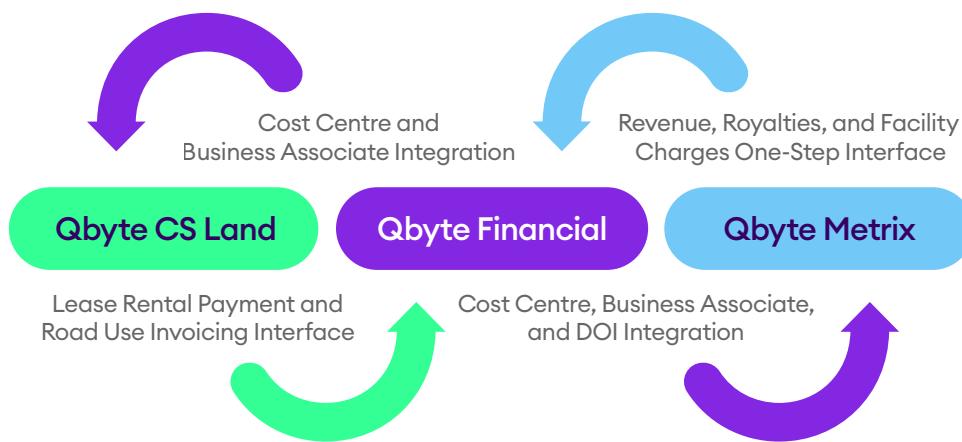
Cost Centre and Business Associate Integration

Revenue, Royalties, and Facility Charges One-Step Interface

Qbyte CS Land

Qbyte Financial

Qbyte Metrix

Lease Rental Payment and Road Use Invoicing Interface

Cost Centre, Business Associate, and DOI Integration